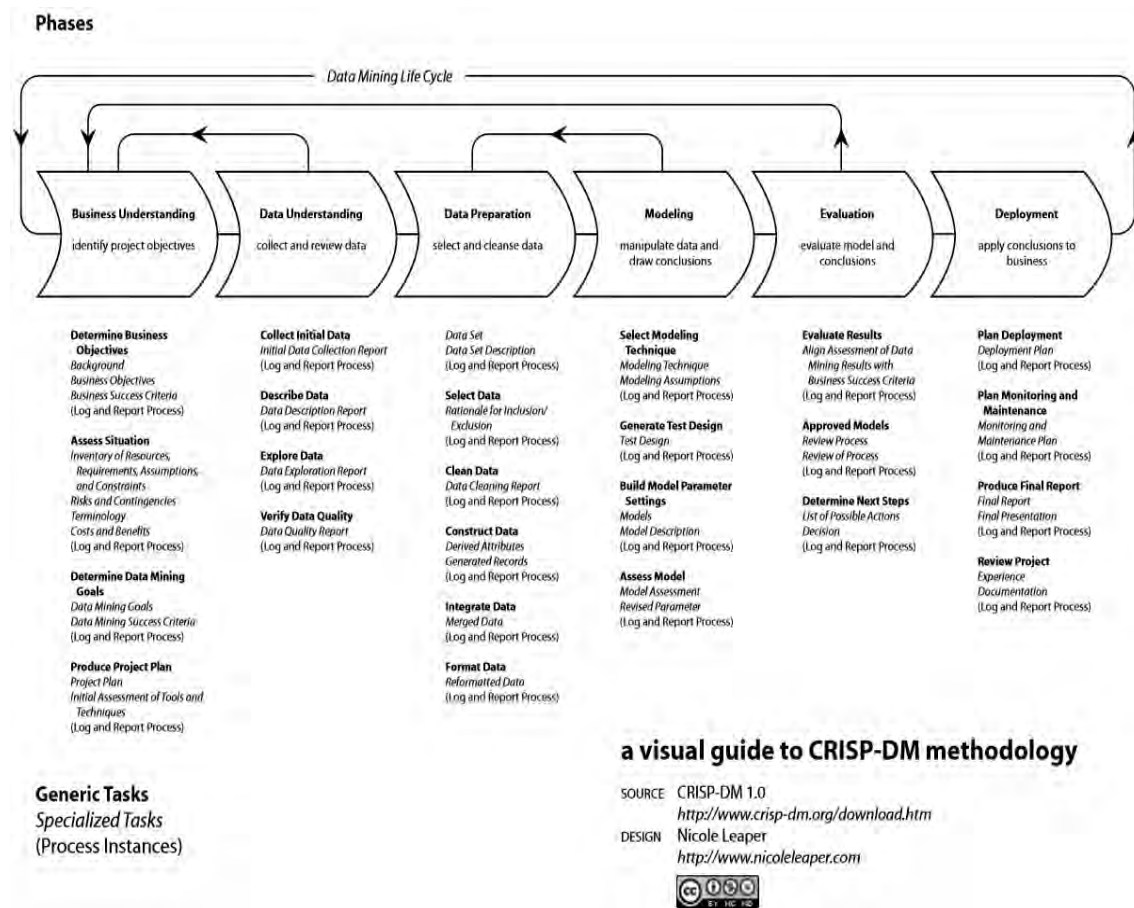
Phases

Data Mining Life Cycle

Business Understanding
identify project objectives

Data Understanding
collect and review data

Data Preparation
select and cleanse data

Modeling
manipulate data and draw conclusions

Evaluation
evaluate model and conclusions

Deployment
apply conclusions to business

Determine Business Objectives
Background
Business Objectives
Business Success Criteria
(Log and Report Process)

Assess Situation
Inventory of Resources, Requirements, Assumptions, and Constraints
Risks and Contingencies
Terminology
Costs and Benefits
(Log and Report Process)

Determine Data Mining Goals
Data Mining Goals
Data Mining Success Criteria
(Log and Report Process)

Produce Project Plan
Project Plan
Initial Assessment of Tools and Techniques
(Log and Report Process)

Collect Initial Data
Initial Data Collection Report
(Log and Report Process)

Describe Data
Data Description Report
(Log and Report Process)

Explore Data
Data Exploration Report
(Log and Report Process)

Verify Data Quality
Data Quality Report
(Log and Report Process)

Data Set
Data Set Description
(Log and Report Process)

Select Data
Rationale for Inclusion/Exclusion
(Log and Report Process)

Clean Data
Data Cleaning Report
(Log and Report Process)

Construct Data
Derived Attributes
Generated Records
(Log and Report Process)

Integrate Data
Merged Data
(Log and Report Process)

Format Data
Reformatted Data
(Log and Report Process)

Select Modeling Technique
Modeling Technique
Modeling Assumptions
(Log and Report Process)

Generate Test Design
Test Design
(Log and Report Process)

Build Model Parameter Settings
Models
Model Description
(Log and Report Process)

Assess Model
Model Assessment
Revised Parameter
(Log and Report Process)

Evaluate Results
Align Assessment of Data Mining Results with Business Success Criteria
(Log and Report Process)

Approved Models
Review Process
Review of Process
(Log and Report Process)

Determine Next Steps
List of Possible Actions
Decision
(Log and Report Process)

Plan Deployment
Deployment Plan
(Log and Report Process)

Plan Monitoring and Maintenance
Monitoring and Maintenance Plan
(Log and Report Process)

Produce Final Report
Final Report
Final Presentation
(Log and Report Process)

Review Project
Experience
Documentation
(Log and Report Process)

a visual guide to CRISP-DM methodology

SOURCE CRISP-DM 1.0
http://www.crisp-dm.org/download.htm
DESIGN Nicole Leaper
http://www.nicoleleaper.com

Generic Tasks
Specialized Tasks
(Process Instances)